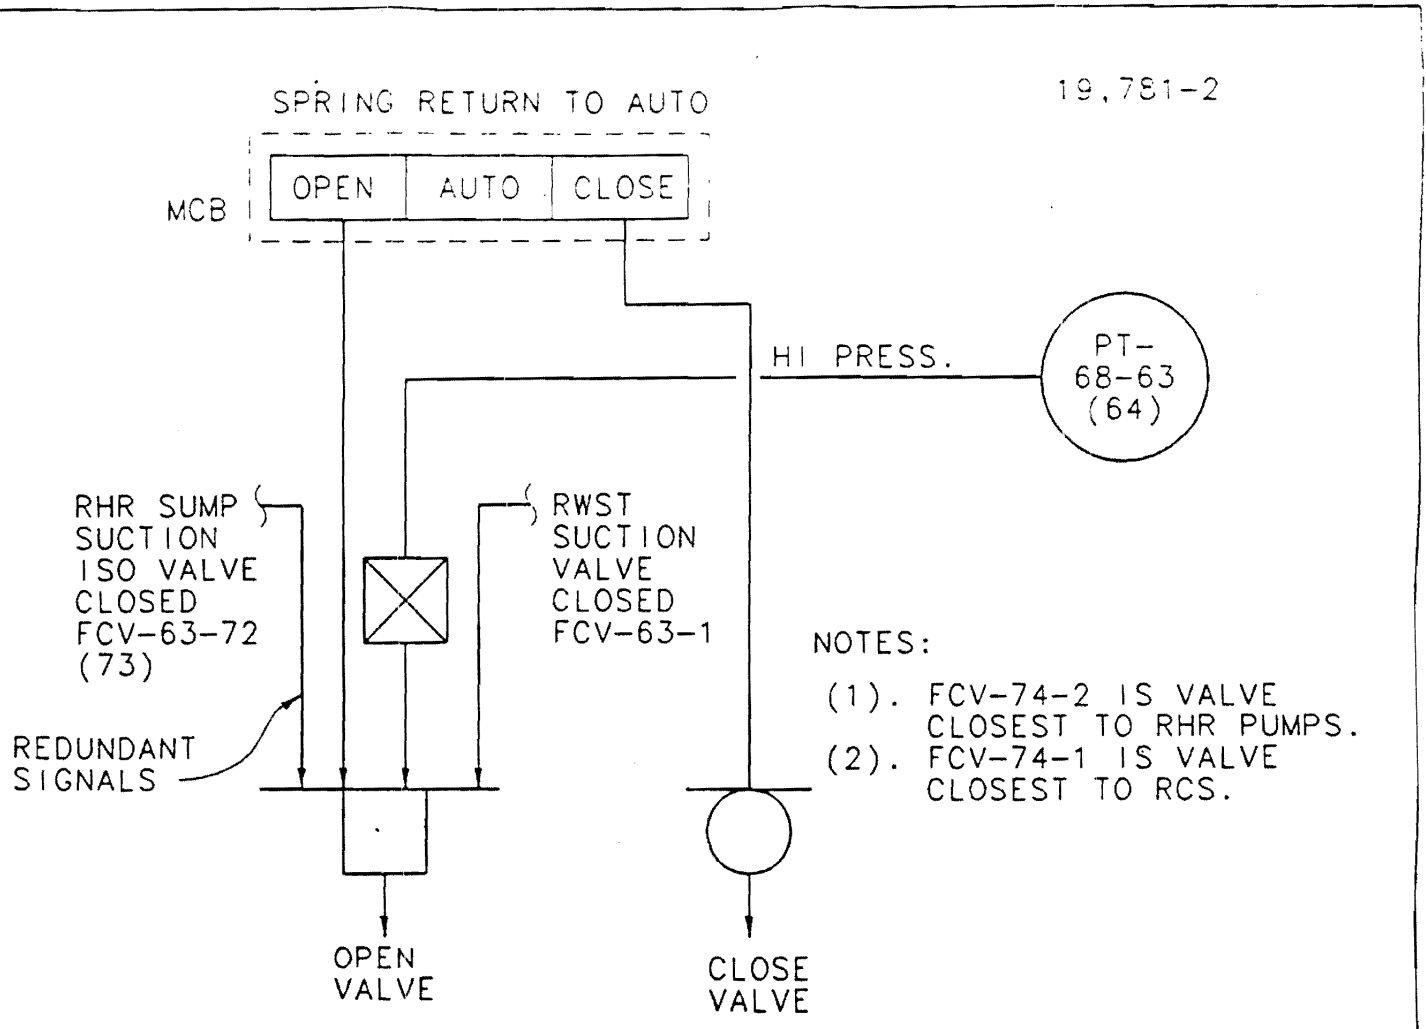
19,781-2

SPRING RETURN TO AUTO

MCB

| OPEN | AUTO | CLOSE |
|---|---|---|

HI PRESS.

PT-
68-63
(64)

RHR SUMP SUCTION ISO VALVE CLOSED FCV-63-72 (73)

RWST SUCTION VALVE CLOSED FCV-63-1

REDUNDANT SIGNALS

NOTES:

(1). FCV-74-2 IS VALVE CLOSEST TO RHR PUMPS.
(2). FCV-74-1 IS VALVE CLOSEST TO RCS.

OPEN VALVE

CLOSE VALVE